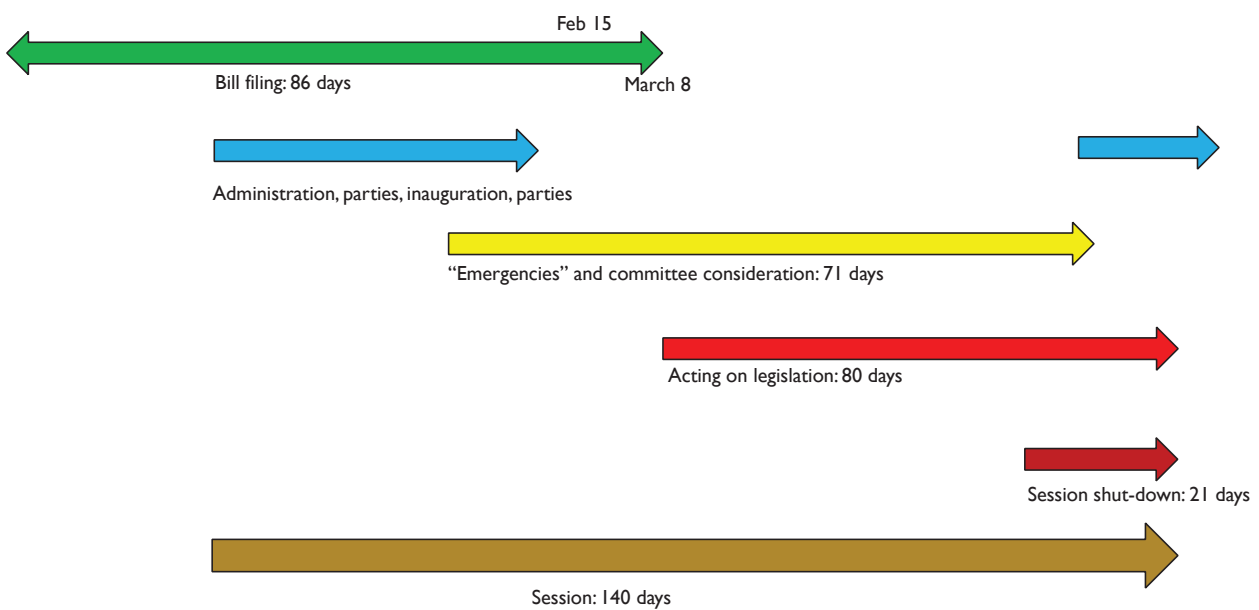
Feb 15

Bill filing: 86 days

March 8

Administration, parties, inauguration, parties

“Emergencies” and committee consideration: 71 days

Acting on legislation: 80 days

Session shut-down: 21 days

Session: 140 days